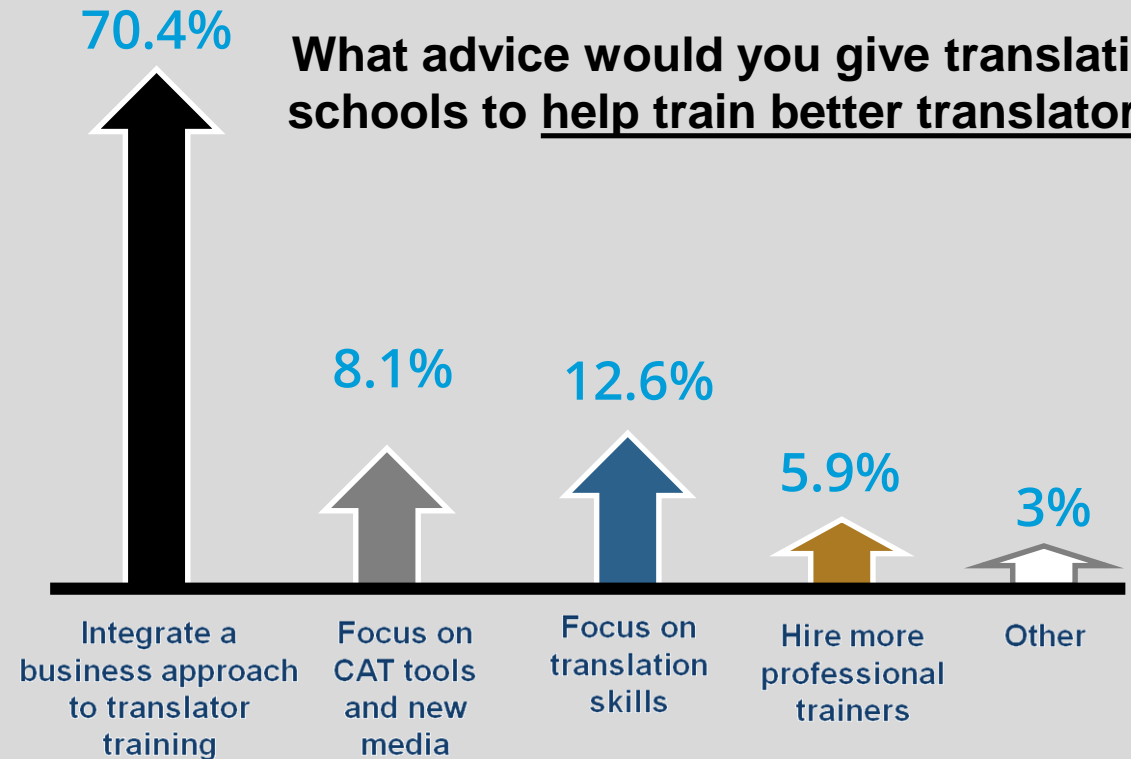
70.4%

What advice would you give translati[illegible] schools to help train better translator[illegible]

8.1%

12.6%

5.9%

3%

Integrate a business approach to translator training

Focus on CAT tools and new media

Focus on translation skills

Hire more professional trainers

Other